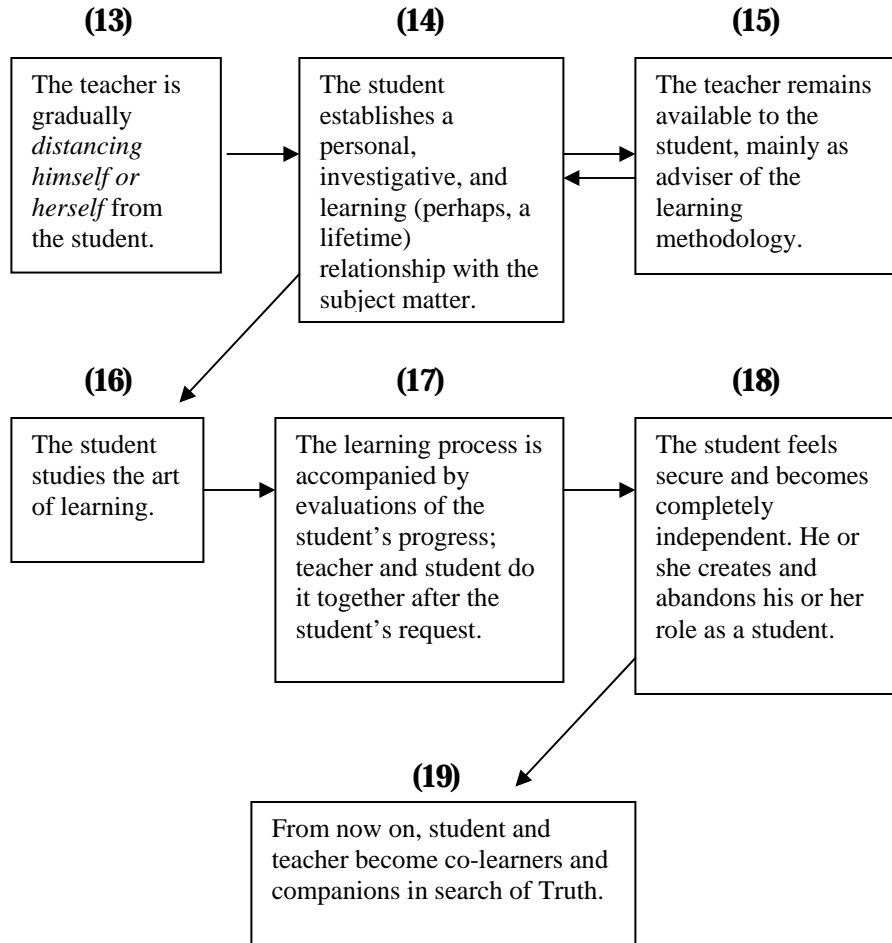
(13)

The teacher is gradually *distancing himself or herself* from the student.

(14)

The student establishes a personal, investigative, and learning (perhaps, a lifetime) relationship with the subject matter.

(15)

The teacher remains available to the student, mainly as adviser of the learning methodology.

(16)

The student studies the art of learning.

(17)

The learning process is accompanied by evaluations of the student's progress; teacher and student do it together after the student's request.

(18)

The student feels secure and becomes completely independent. He or she creates and abandons his or her role as a student.

(19)

From now on, student and teacher become co-learners and companions in search of Truth.